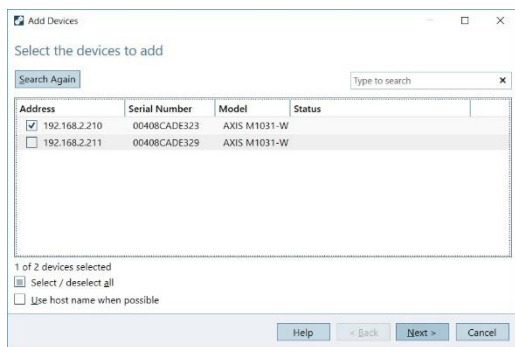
Add Devices

Select the devices to add

Search Again

Type to search

| Address | Serial Number | Model | Status |
|---|---|---|---|
| 192.168.2.210 | 00408CADE323 | AXIS M1031-W | |
| 192.168.2.211 | 00408CADE329 | AXIS M1031-W | |

1 of 2 devices selected

Select / deselect all

Use host name when possible

Help

< Back

Next >

Cancel